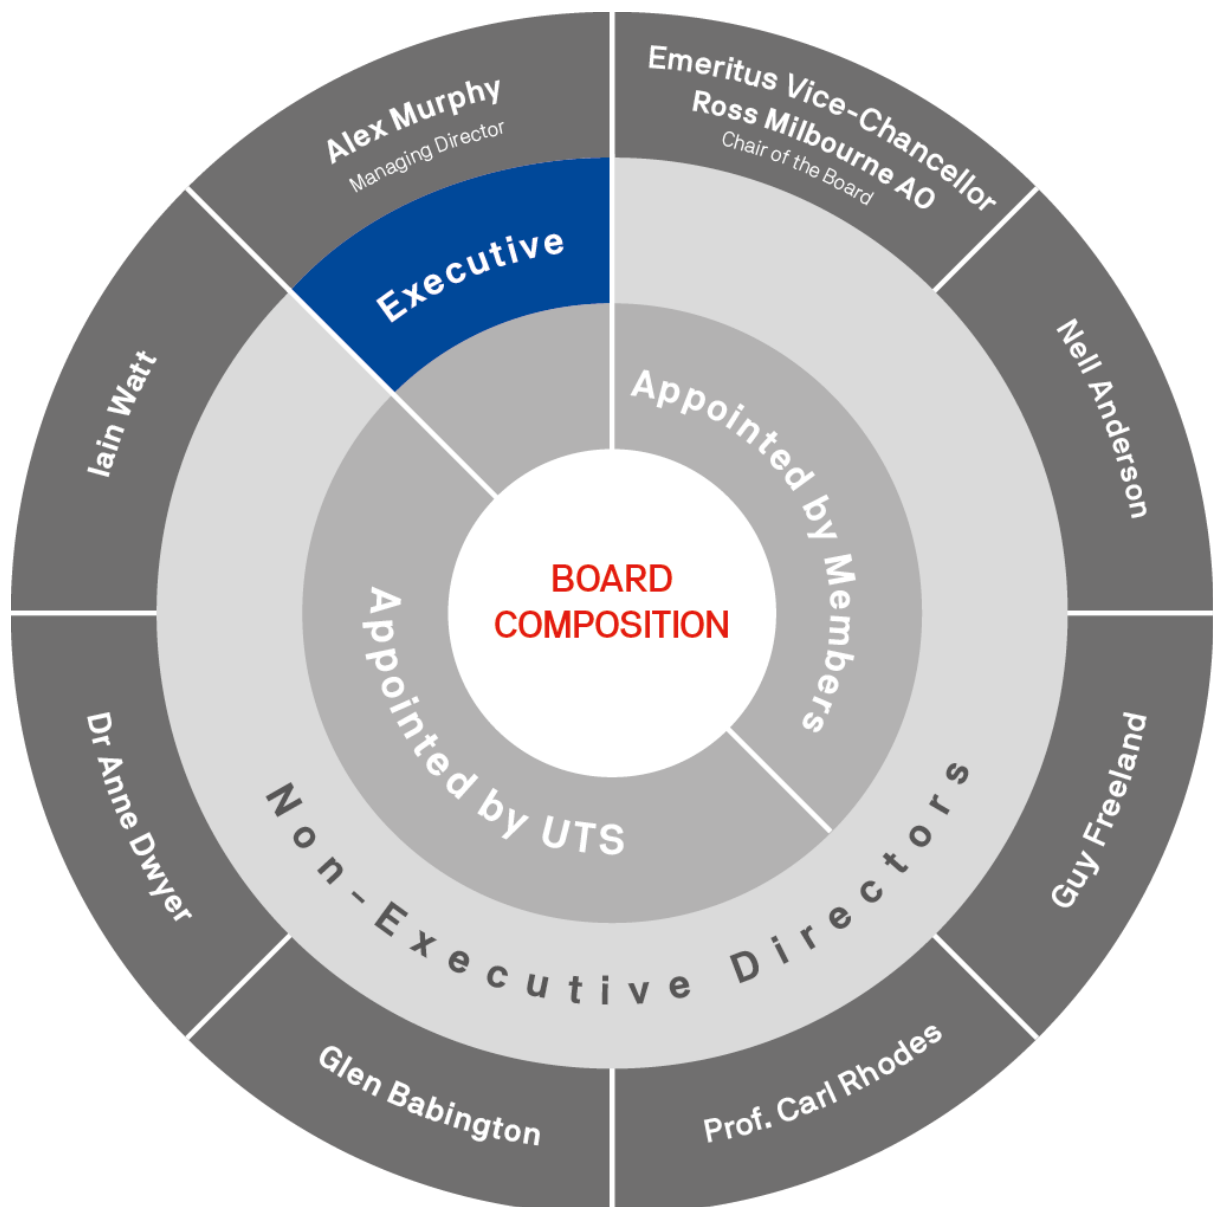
BOARD COMPOSITION

Executive

Appointed by Members

Appointed by UTS

Non-Executive Directors

Alex Murphy
Managing Director

Emeritus Vice-Chancellor
Ross Milbourne AO
Chair of the Board

Nell Anderson

Guy Freeland

Prof. Carl Rhodes

Glen Babington

Dr Anne Dwyer

Iain Watt